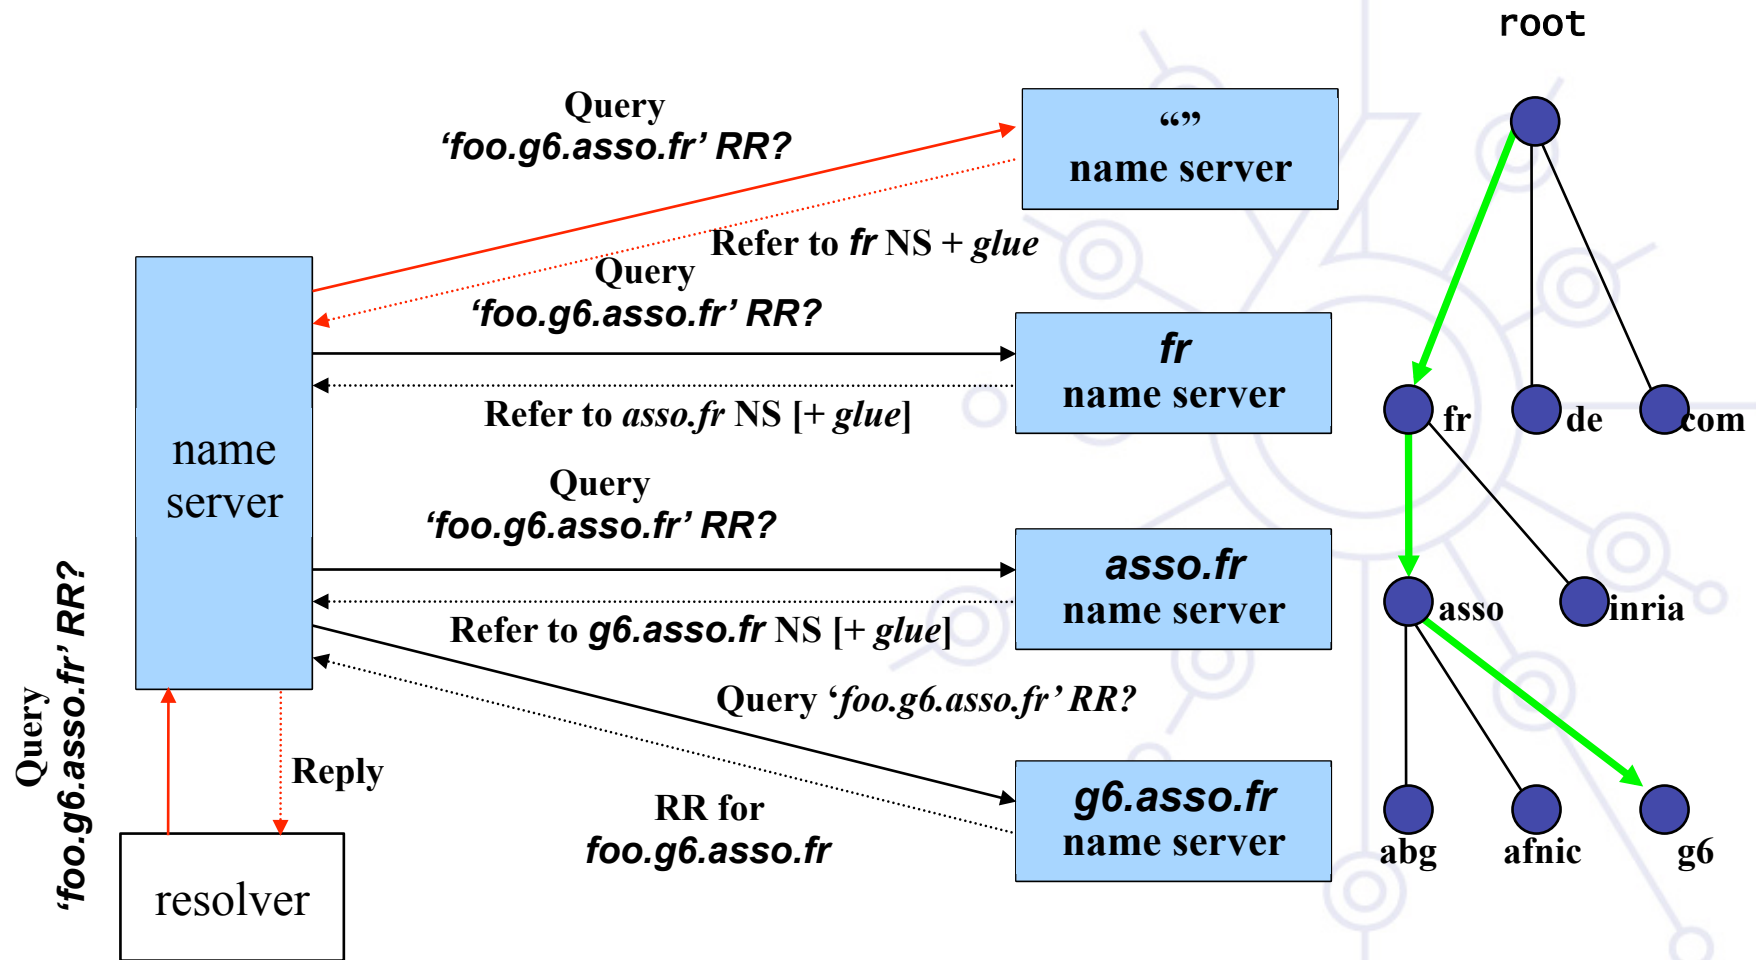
Query
'foo.g6.asso.fr' RR?

"" name server

Refer to fr NS + glue

Query
'foo.g6.asso.fr' RR?

fr
name server

Refer to asso.fr NS [+ glue]

name server

Query
'foo.g6.asso.fr' RR?

asso.fr
name server

Refer to g6.asso.fr NS [+ glue]

Query 'foo.g6.asso.fr' RR?

Query
'foo.g6.asso.fr' RR?

Reply

RR for
foo.g6.asso.fr

g6.asso.fr
name server

resolver

root

fr

de

com

asso

inria

abg

afnic

g6